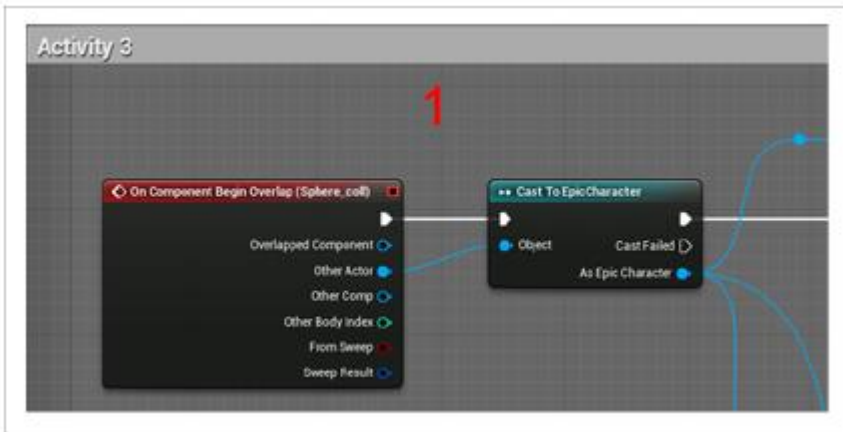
Activity 3

1

On Component Begin Overlap (Sphere_coll)

Overlapped Component

Other Actor

Other Comp

Other Body Index

From Sweep

Sweep Result

Cast To EpicCharacter

Object

Cast Failed

As Epic Character